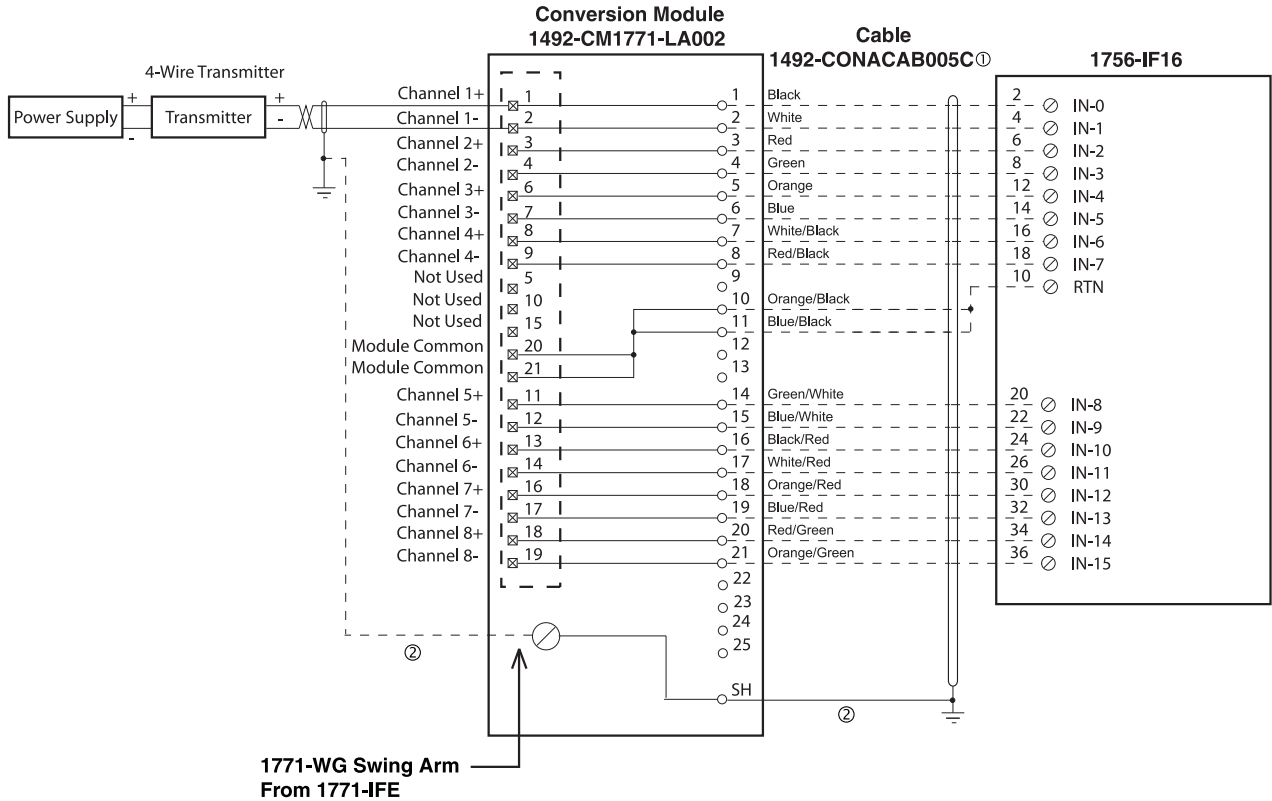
Conversion Module
1492-CM1771-LA002

Cable
1492-CONACAB005C①

1756-IF16

4-Wire Transmitter

Power Supply
+
-
Transmitter
+
-

Channel 1+
Channel 1-
Channel 2+
Channel 2-
Channel 3+
Channel 3-
Channel 4+
Channel 4-
Not Used
Not Used
Not Used
Module Common
Module Common
Channel 5+
Channel 5-
Channel 6+
Channel 6-
Channel 7+
Channel 7-
Channel 8+
Channel 8-

1
2
3
4
6
7
8
9
5
10
15
20
21
11
12
13
14
16
17
18
19

1 Black
2 White
3 Red
4 Green
5 Orange
6 Blue
7 White/Black
8 Red/Black
9
10 Orange/Black
11 Blue/Black
12
13
14 Green/White
15 Blue/White
16 Black/Red
17 White/Red
18 Orange/Red
19 Blue/Red
20 Red/Green
21 Orange/Green
22
23
24
25
SH

2 IN-0
4 IN-1
6 IN-2
8 IN-3
12 IN-4
14 IN-5
16 IN-6
18 IN-7
10 RTN
20 IN-8
22 IN-9
24 IN-10
26 IN-11
30 IN-12
32 IN-13
34 IN-14
36 IN-15

②
②

1771-WG Swing Arm
From 1771-IFE